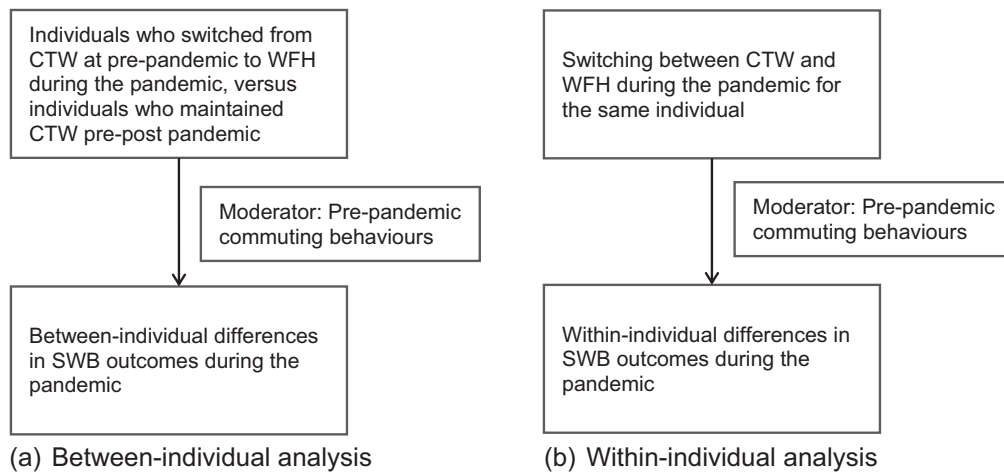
Individuals who switched from CTW at pre-pandemic to WFH during the pandemic, versus individuals who maintained CTW pre-post pandemic

Moderator: Pre-pandemic commuting behaviours

Between-individual differences in SWB outcomes during the pandemic

(a) Between-individual analysis

Switching between CTW and WFH during the pandemic for the same individual

Moderator: Pre-pandemic commuting behaviours

Within-individual differences in SWB outcomes during the pandemic

(b) Within-individual analysis